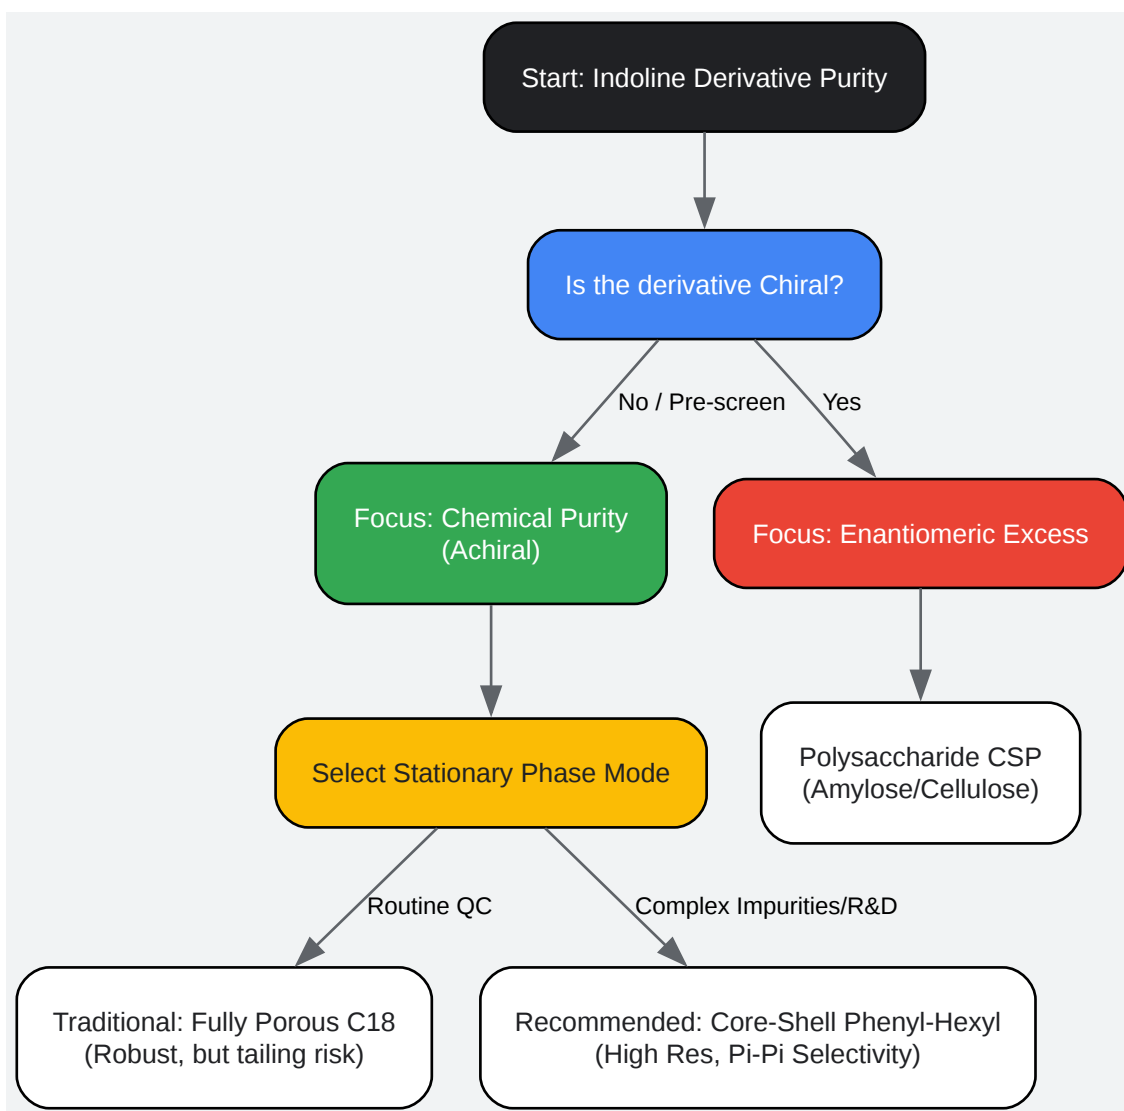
Start: Indoline Derivative Purity

Is the derivative Chiral?

No / Pre-screen

Yes

Focus: Chemical Purity (Achiral)

Focus: Enantiomeric Excess

Select Stationary Phase Mode

Polysaccharide CSP (Amylose/Cellulose)

Routine QC

Complex Impurities/R&D

Traditional: Fully Porous C18 (Robust, but tailing risk)

Recommended: Core-Shell Phenyl-Hexyl (High Res, Pi-Pi Selectivity)